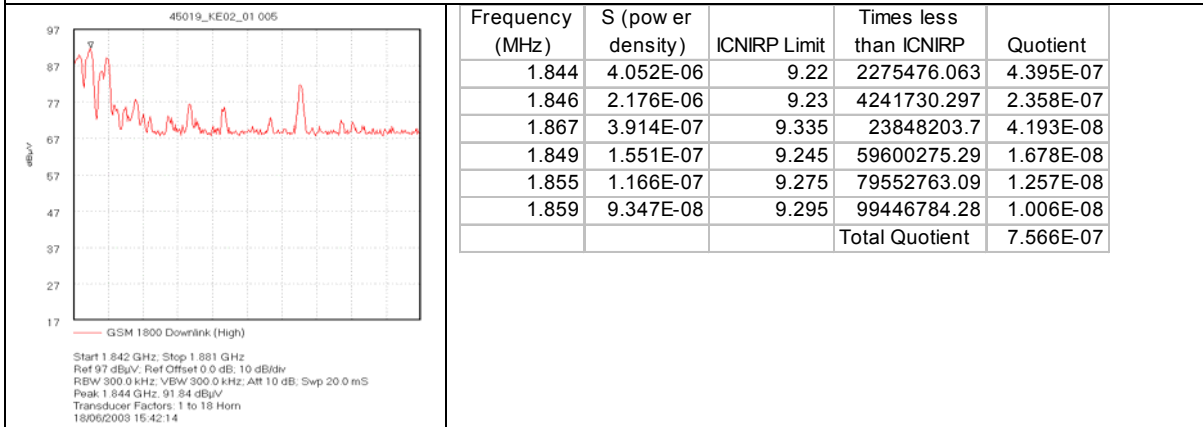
45019_KE02_01 005

97
87
77
67
57
47
37
27
17

dBµV

GSM 1800 Downlink (High)

Start 1.842 GHz; Stop 1.881 GHz
Ref 97 dBµV; Ref Offset 0.0 dB; 10 dB/div
RBW 300.0 kHz; VBW 300.0 kHz; Att 10 dB; Swp 20.0 mS
Peak 1.844 GHz, 91.84 dBµV
Transducer Factors: 1 to 18 Horn
18/06/2003 15:42:14

| Frequency (MHz) | S (pow er density) | ICNIRP Limit | Times less than ICNIRP | Quotient |
|---|---|---|---|---|
| 1.844 | 4.052E-06 | 9.22 | 2275476.063 | 4.395E-07 |
| 1.846 | 2.176E-06 | 9.23 | 4241730.297 | 2.358E-07 |
| 1.867 | 3.914E-07 | 9.335 | 23848203.7 | 4.193E-08 |
| 1.849 | 1.551E-07 | 9.245 | 59600275.29 | 1.678E-08 |
| 1.855 | 1.166E-07 | 9.275 | 79552763.09 | 1.257E-08 |
| 1.859 | 9.347E-08 | 9.295 | 99446784.28 | 1.006E-08 |
| | | | Total Quotient | 7.566E-07 |